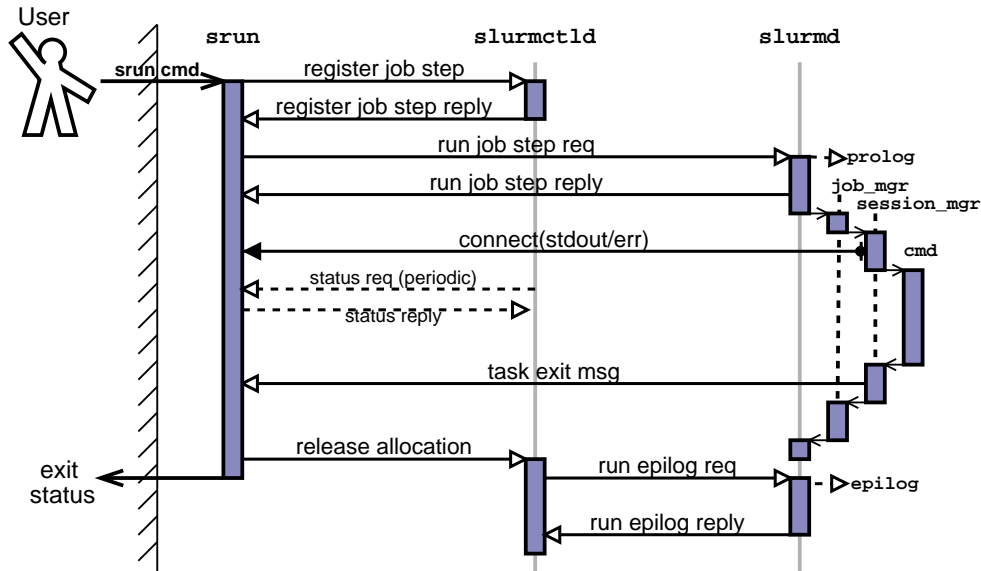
User

srun

slurmctld

slurmd

srun cmd

register job step

register job step reply

run job step req

prolog

run job step reply

job_mgr

session_mgr

connect(stdout/err)

cmd

status req (periodic)

status reply

task exit msg

release allocation

exit status

run epilog req

epilog

run epilog reply